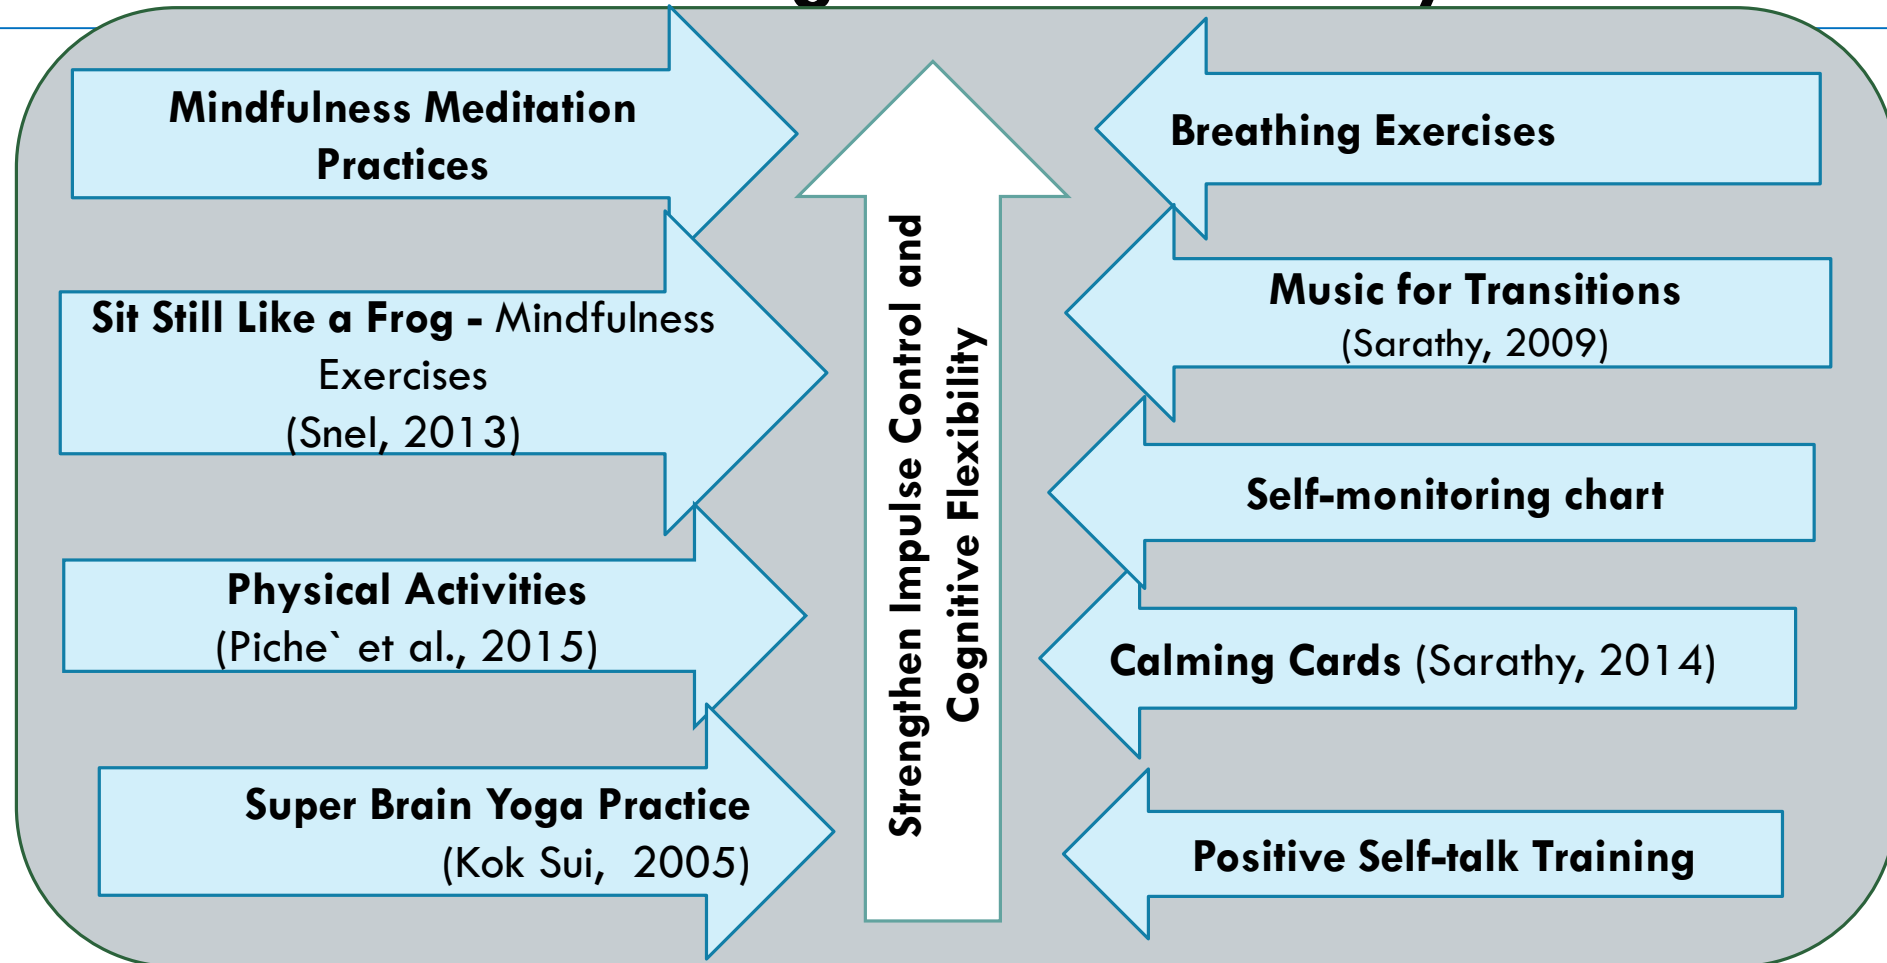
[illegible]

Mindfulness Meditation Practices

Sit Still Like a Frog - Mindfulness Exercises (Snel, 2013)

Physical Activities (Piche` et al., 2015)

Super Brain Yoga Practice (Kok Sui, 2005)

Strengthen Impulse Control and Cognitive Flexibility

Breathing Exercises

Music for Transitions (Sarathy, 2009)

Self-monitoring chart

Calming Cards (Sarathy, 2014)

Positive Self-talk Training